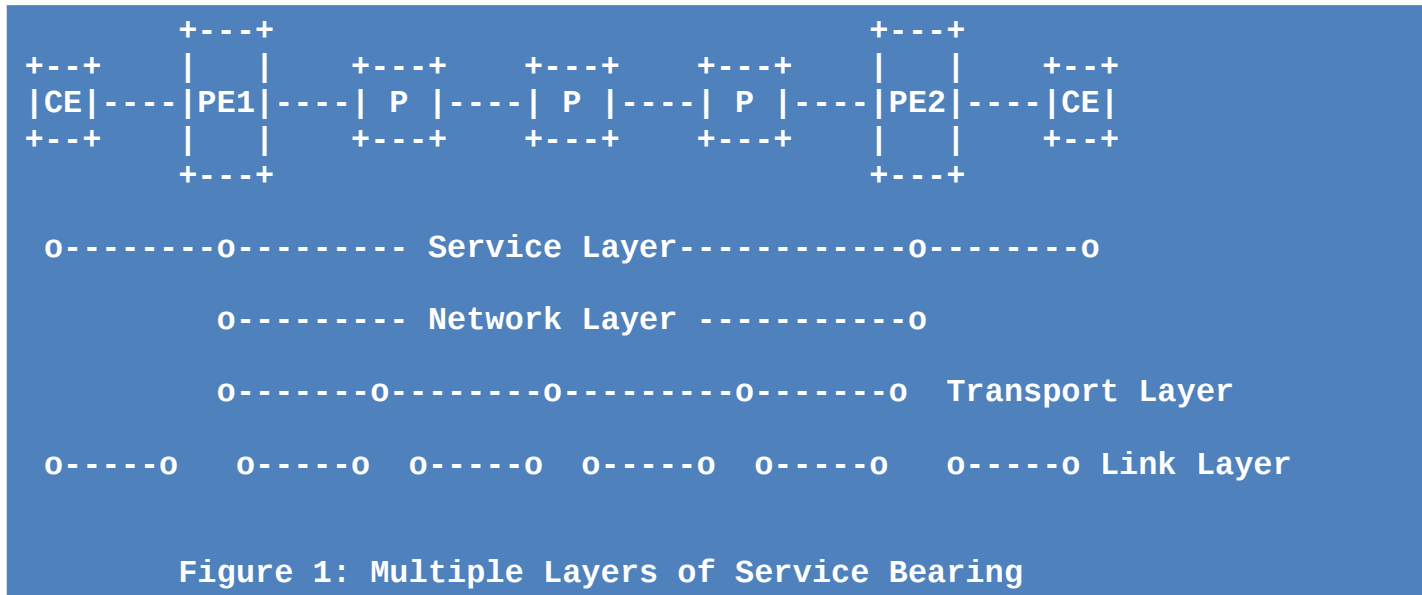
+---+                                   +---+
+--+    |   |    +---+    +---+    +---+    |   |    +--+
|CE|----|PE1|----| P |----| P |----| P |----|PE2|----|CE|
+--+    |   |    +---+    +---+    +---+    |   |    +--+
        +---+                                   +---+

 o--------o--------- Service Layer------------o--------o

          o--------- Network Layer -----------o

          o-------o--------o---------o-------o  Transport Layer

 o-----o   o-----o  o-----o  o-----o  o-----o   o-----o Link Layer

        Figure 1: Multiple Layers of Service Bearing